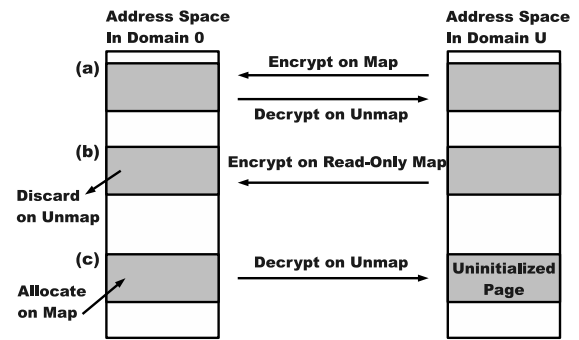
Address Space In Domain 0

Address Space In Domain U

(a)

Encrypt on Map

Decrypt on Unmap

(b)

Encrypt on Read-Only Map

Discard on Unmap

(c)

Decrypt on Unmap

Allocate on Map

Uninitialized Page